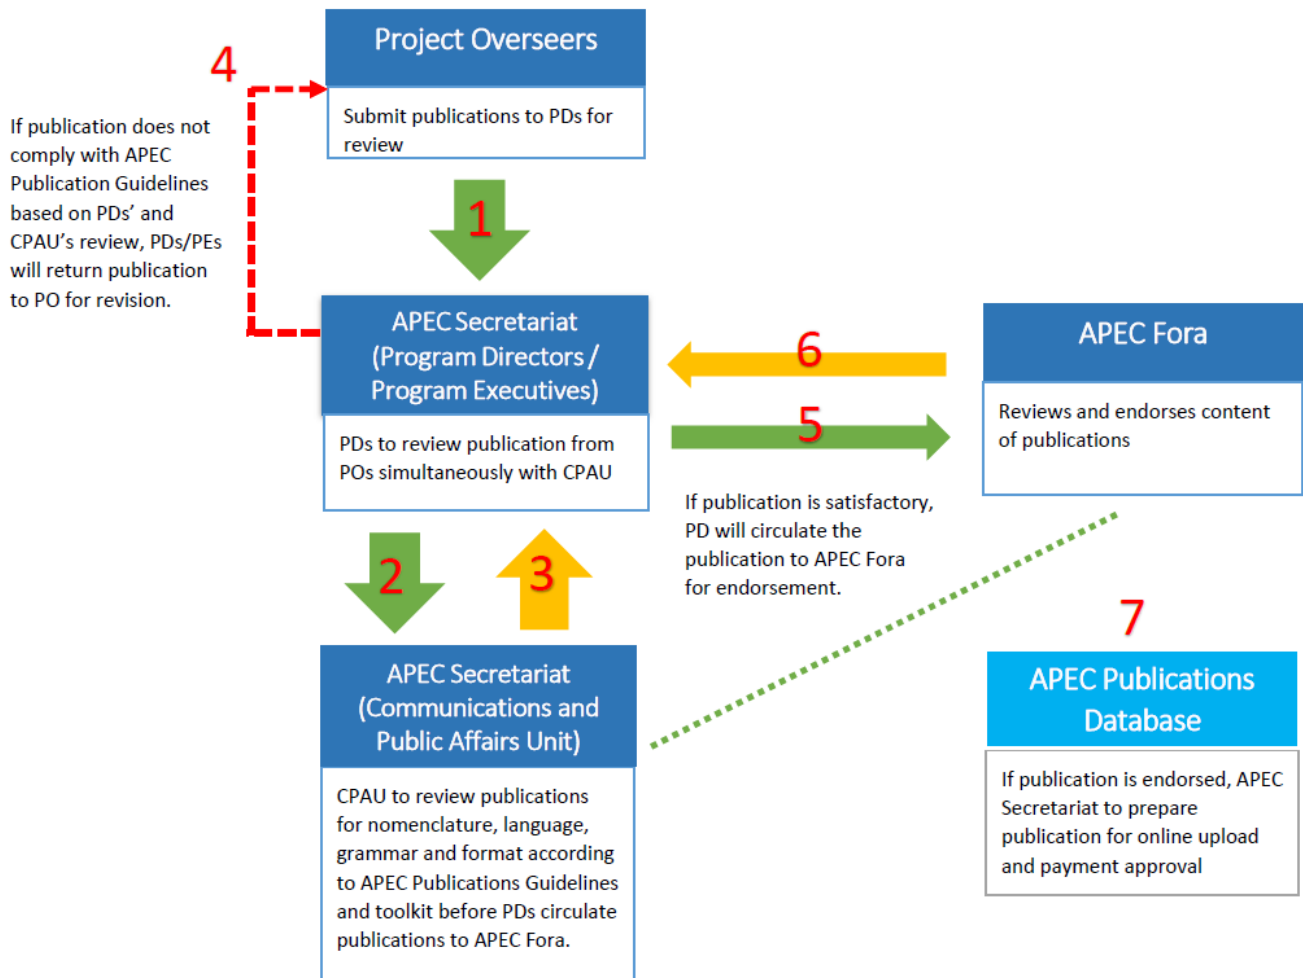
Project Overseers

Submit publications to PDs for review

4

If publication does not comply with APEC Publication Guidelines based on PDs' and CPAU's review, PDs/PEs will return publication to PO for revision.

1

APEC Secretariat (Program Directors / Program Executives)

PDs to review publication from POs simultaneously with CPAU

6

5

APEC Fora

Reviews and endorses content of publications

If publication is satisfactory, PD will circulate the publication to APEC Fora for endorsement.

2

3

7

APEC Secretariat (Communications and Public Affairs Unit)

CPAU to review publications for nomenclature, language, grammar and format according to APEC Publications Guidelines and toolkit before PDs circulate publications to APEC Fora.

APEC Publications Database

If publication is endorsed, APEC Secretariat to prepare publication for online upload and payment approval